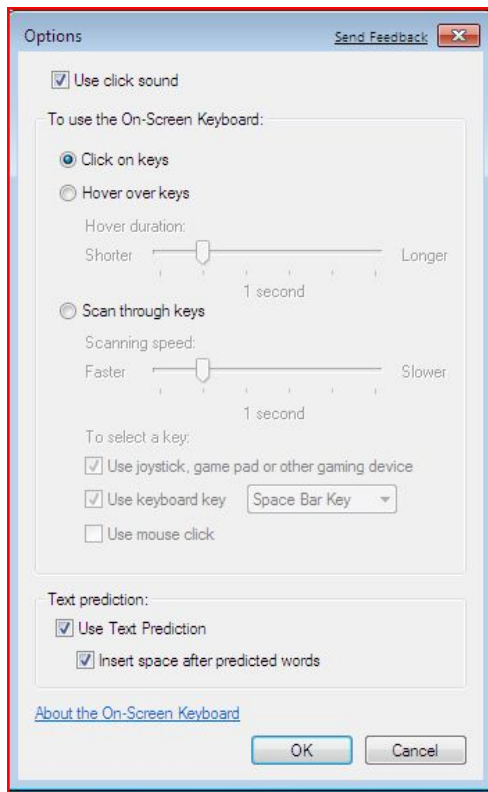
Options
Send Feedback

Use click sound

To use the On-Screen Keyboard:

Click on keys

Hover over keys

Hover duration:

Shorter Longer

1 second

Scan through keys

Scanning speed:

Faster Slower

1 second

To select a key:

Use joystick, game pad or other gaming device

Use keyboard key Space Bar Key

Use mouse click

Text prediction:

Use Text Prediction

Insert space after predicted words

About the On-Screen Keyboard

OK Cancel